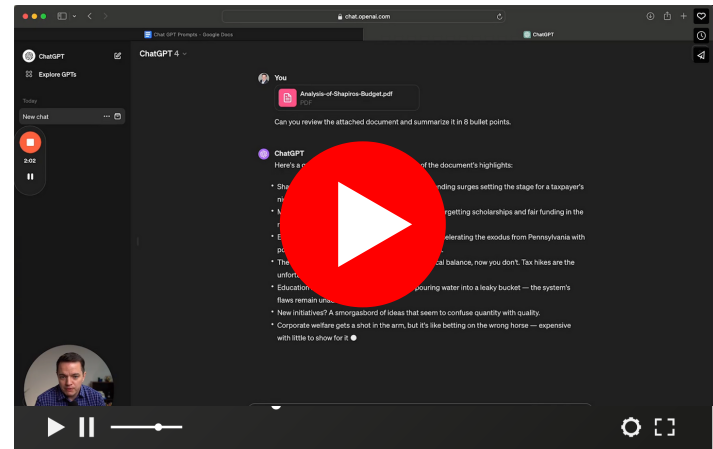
chat.openai.com

Chat GPT Prompts - Google Docs

ChatGPT

ChatGPT

Explore GPTs

Today

New chat

2:02

ChatGPT 4

You

Analysis-of-Shapiros-Budget.pdf
PDF

Can you review the attached document and summarize it in 8 bullet points.

ChatGPT

Here's a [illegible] of the document's highlights:

• Sha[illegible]nding surges setting the stage for a taxpayer's ni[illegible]

• M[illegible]rgetting scholarships and fair funding in the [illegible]

• E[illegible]elerating the exodus from Pennsylvania with po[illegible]

• The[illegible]cal balance, now you don't. Tax hikes are the unfort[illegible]

• Education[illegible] pouring water into a leaky bucket — the system's flaws remain una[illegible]

• New initiatives? A smorgasbord of ideas that seem to confuse quantity with quality.

• Corporate welfare gets a shot in the arm, but it's like betting on the wrong horse — expensive with little to show for it